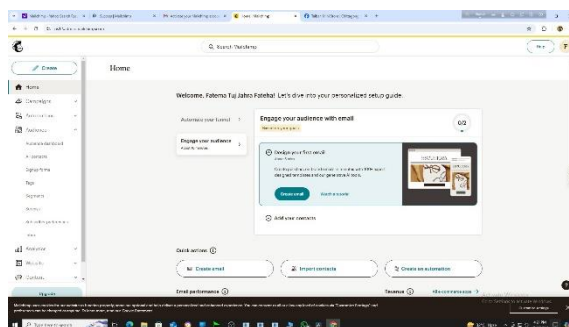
Q Search Mailchimp

Create

Home

Campaigns

Automations

Audience

Audience dashboard

All contacts

Signup forms

Tags

Segments

Surveys

Subscriber preferences center

Inbox

Analytics

Website

Content

Home

Welcome, Fatema Tuj Jahra Fateha! Let's dive into your personalized setup guide.

Automate your funnel

Engage your audience

Engage your audience with email

0/2

Design your first email

Create email

Watch a video

Add your contacts

Quick actions

Create email

Import contacts

Create an automation

Email performance

Type here to search